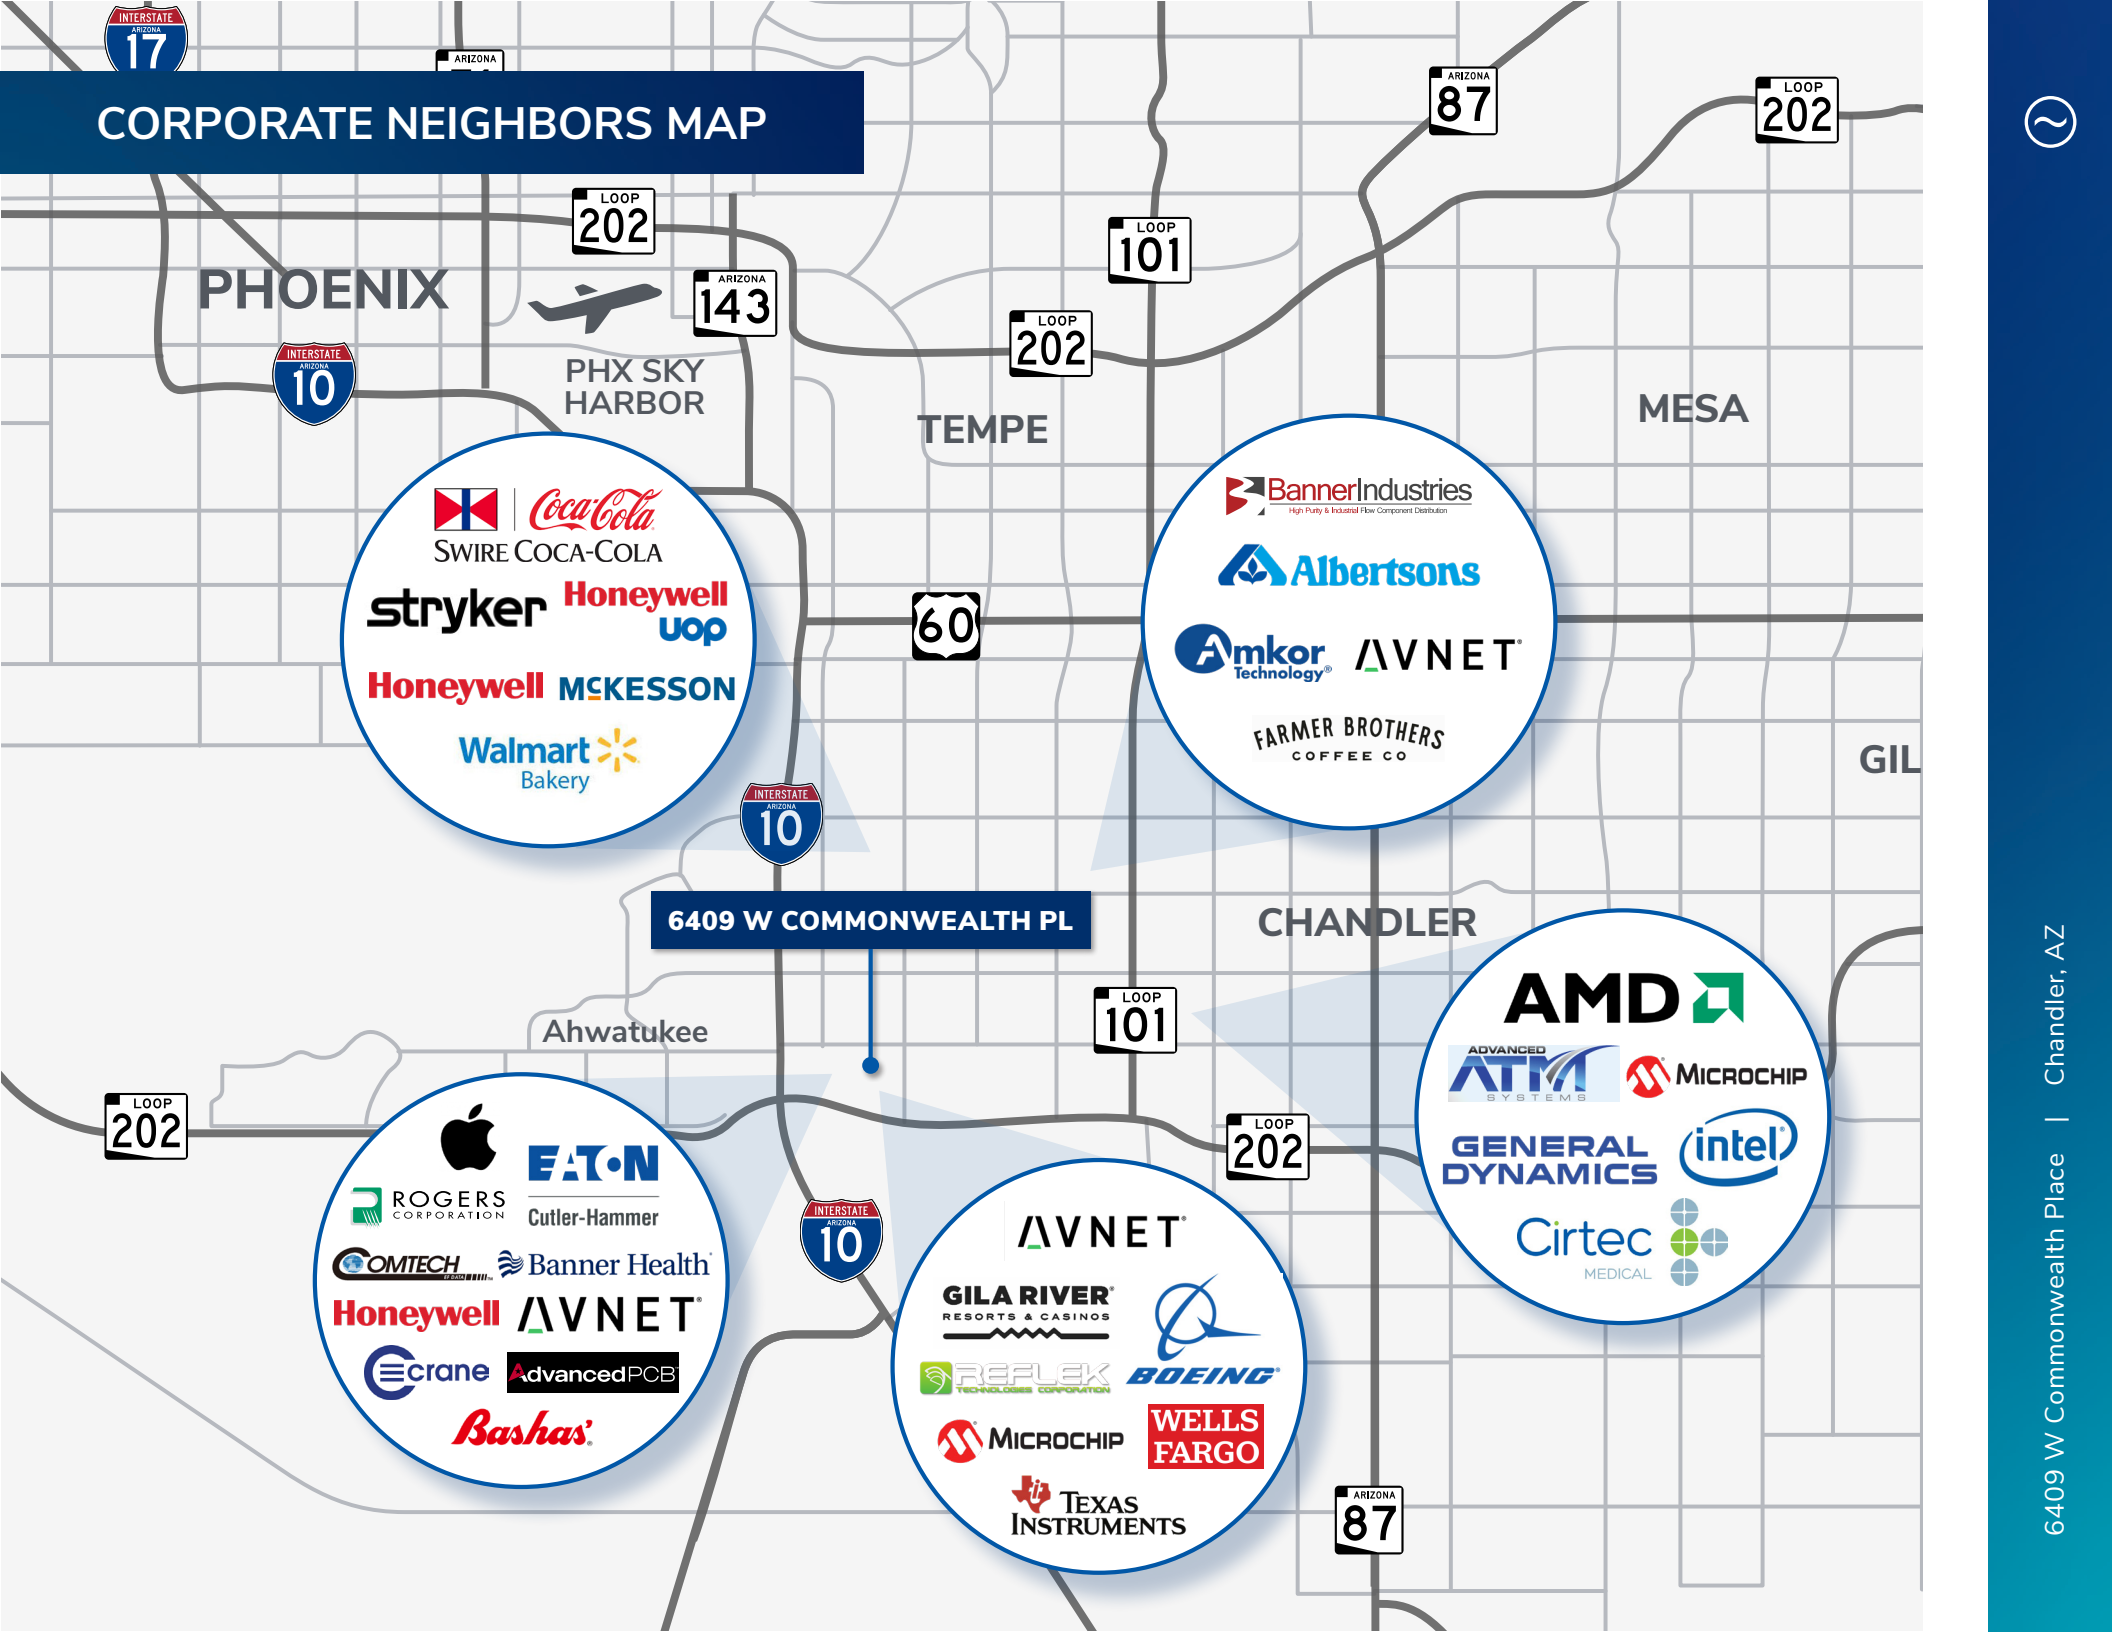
CORPORATE NEIGHBORS MAP

INTERSTATE ARIZONA 17
ARIZONA
LOOP 202
ARIZONA 143
LOOP 101
LOOP 202
ARIZONA 87
LOOP 202

PHOENIX
INTERSTATE ARIZONA 10
PHX SKY HARBOR
TEMPE
MESA

Coca-Cola
SWIRE COCA-COLA
stryker
Honeywell uop
Honeywell
MCKESSON
Walmart Bakery

60

BannerIndustries
High Purity & Industrial Flow Component Distribution
Albertsons
Amkor Technology
AVNET
FARMER BROTHERS COFFEE CO

GIL

INTERSTATE ARIZONA 10
6409 W COMMONWEALTH PL
CHANDLER
Ahwatukee
LOOP 101
LOOP 202

AMD
ADVANCED ATM SYSTEMS
MICROCHIP
GENERAL DYNAMICS
intel
Cirtec MEDICAL

LOOP 202
LOOP 202
INTERSTATE ARIZONA 10

EATON
ROGERS CORPORATION
Cutler-Hammer
COMTECH
Banner Health
Honeywell
AVNET
crane
AdvancedPCB
Bashas'

AVNET
GILA RIVER RESORTS & CASINOS
REFLEK TECHNOLOGIES CORPORATION
BOEING
MICROCHIP
WELLS FARGO
TEXAS INSTRUMENTS

ARIZONA 87

6409 W Commonwealth Place | Chandler, AZ